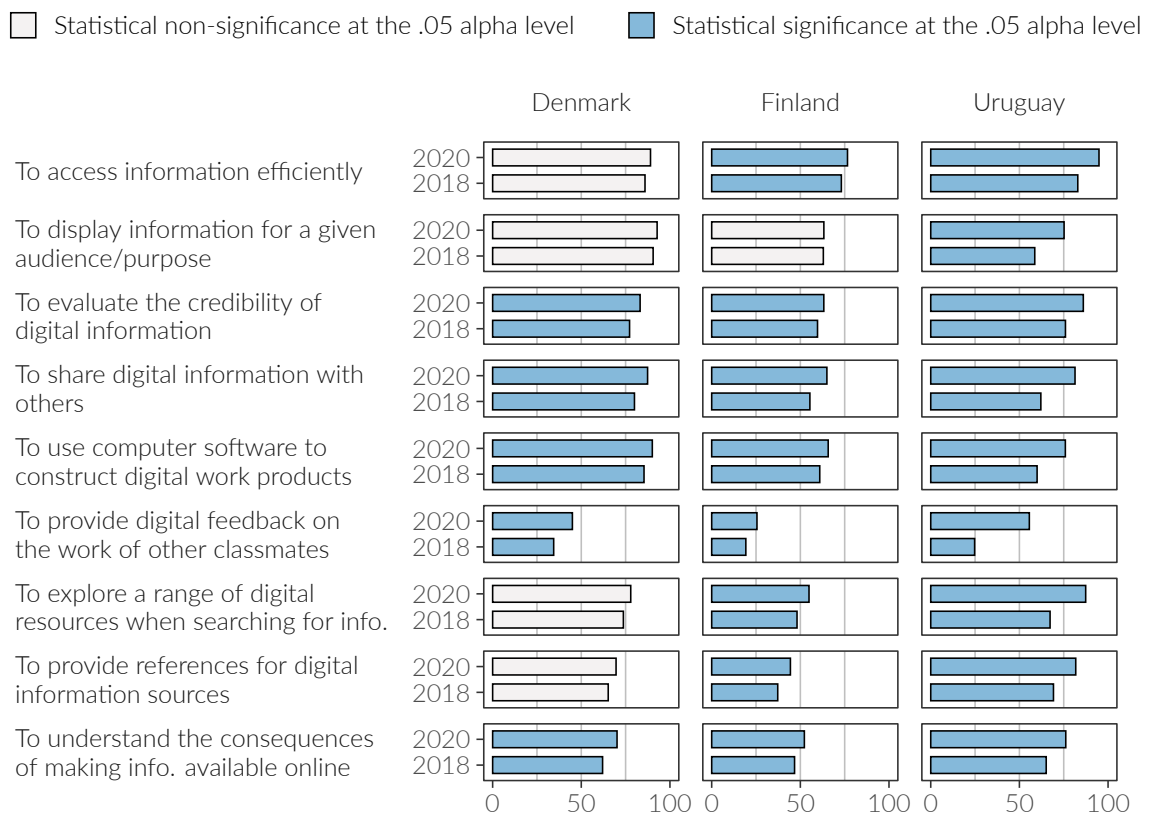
Statistical non-significance at the .05 alpha level
Statistical significance at the .05 alpha level

Denmark
Finland
Uruguay

To access information efficiently
2020
2018

To display information for a given audience/purpose
2020
2018

To evaluate the credibility of digital information
2020
2018

To share digital information with others
2020
2018

To use computer software to construct digital work products
2020
2018

To provide digital feedback on the work of other classmates
2020
2018

To explore a range of digital resources when searching for info.
2020
2018

To provide references for digital information sources
2020
2018

To understand the consequences of making info. available online
2020
2018

0 50 100
0 50 100
0 50 100